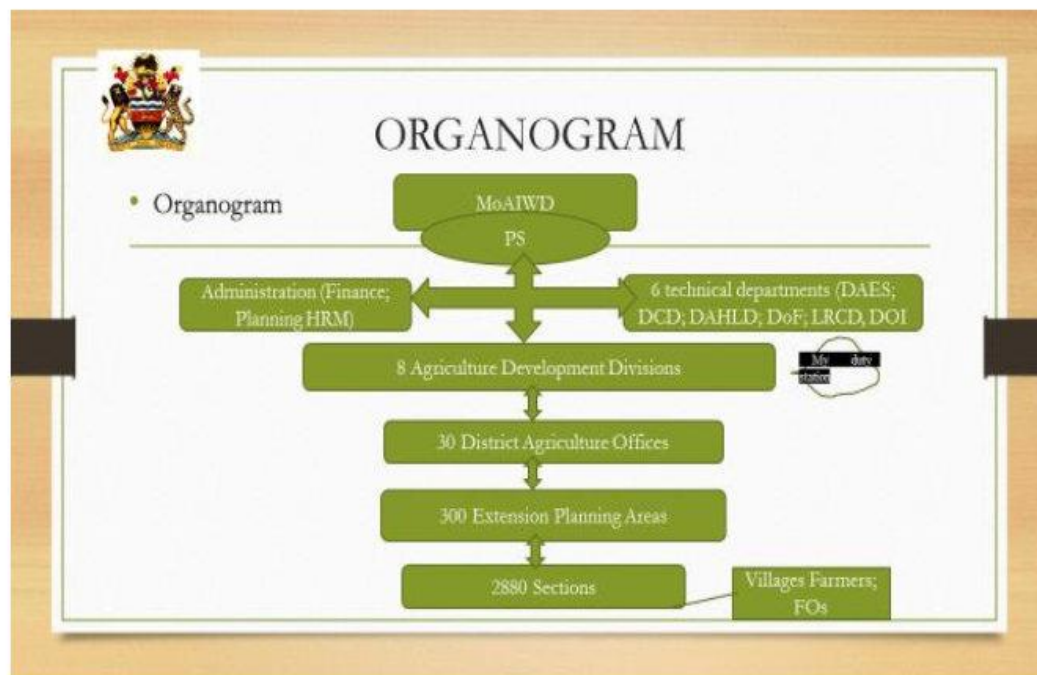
ORGANOGRAM

• Organogram

MoAIWD

PS

Administration (Finance; Planning HRM)

6 technical departments (DAES; DCD; DAHLD; DoF; LRCD, DOI

8 Agriculture Development Divisions

My duty station

30 District Agriculture Offices

300 Extension Planning Areas

2880 Sections

Villages Farmers; FOs